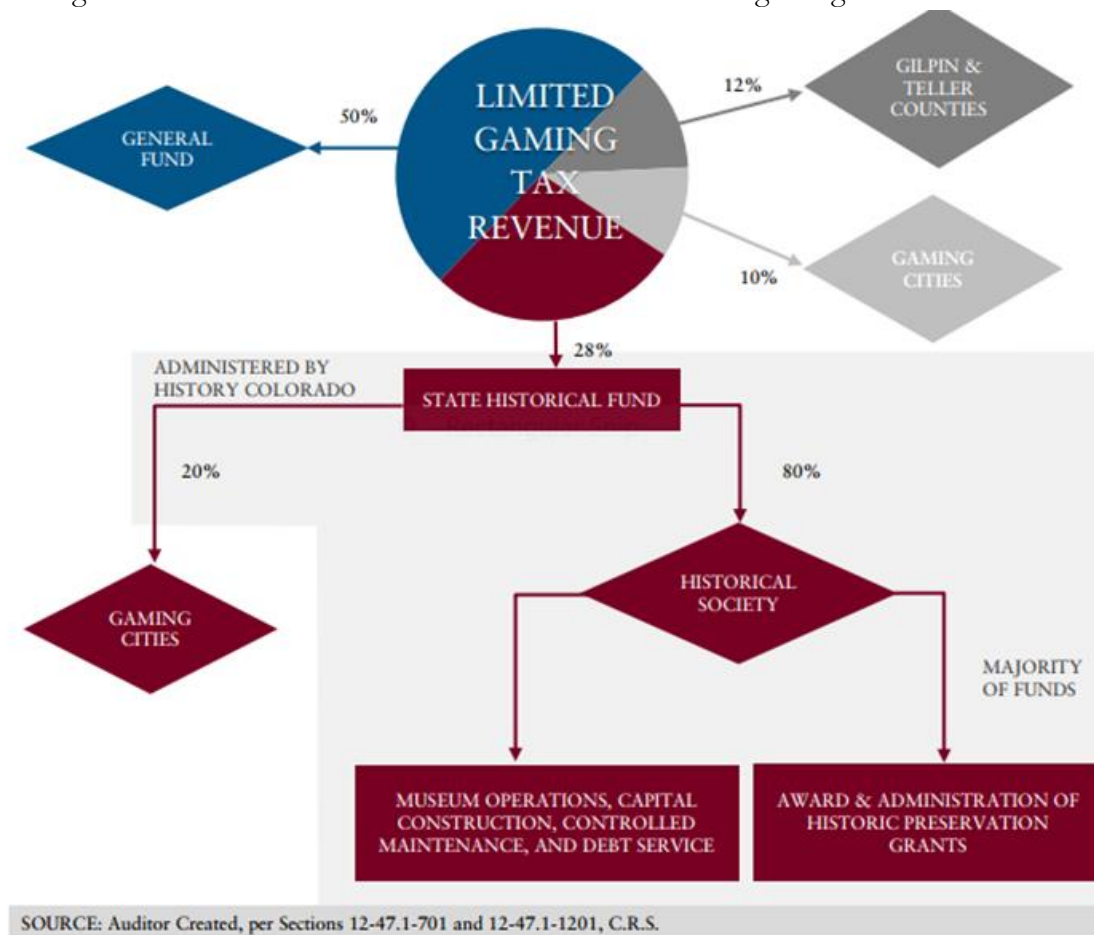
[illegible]

LIMITED GAMING TAX REVENUE

50%

GENERAL FUND

12%

GILPIN & TELLER COUNTIES

10%

GAMING CITIES

28%

ADMINISTERED BY HISTORY COLORADO

STATE HISTORICAL FUND

20%

80%

GAMING CITIES

HISTORICAL SOCIETY

MAJORITY OF FUNDS

MUSEUM OPERATIONS, CAPITAL CONSTRUCTION, CONTROLLED MAINTENANCE, AND DEBT SERVICE

AWARD & ADMINISTRATION OF HISTORIC PRESERVATION GRANTS

SOURCE: Auditor Created, per Sections 12-47.1-701 and 12-47.1-1201, C.R.S.